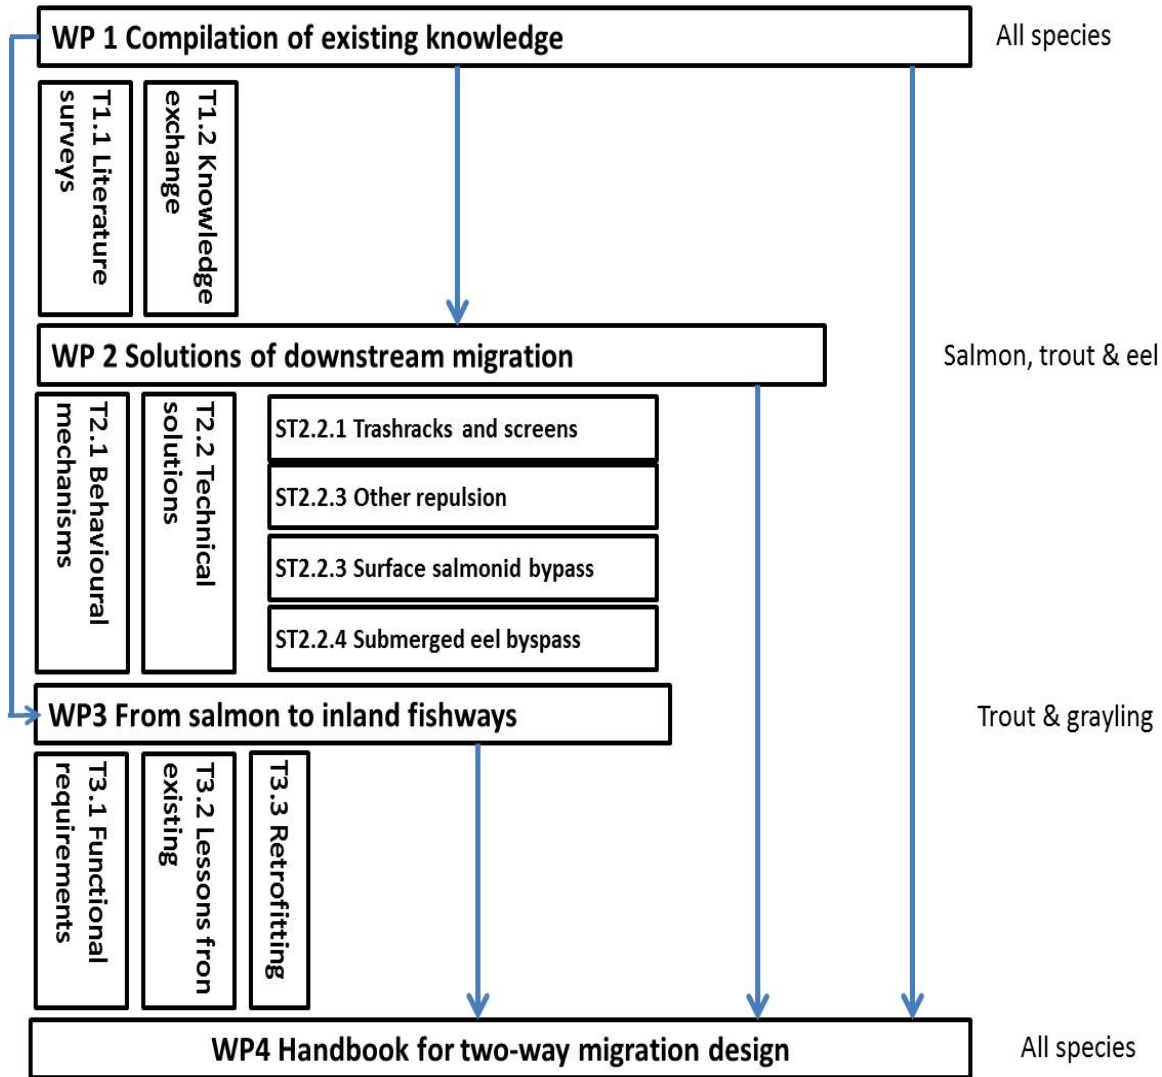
WP 1 Compilation of existing knowledge

All species

T1.1 Literature surveys

T1.2 Knowledge exchange

WP 2 Solutions of downstream migration

Salmon, trout & eel

T2.1 Behavioural mechanisms

T2.2 Technical solutions

ST2.2.1 Trashracks and screens

ST2.2.3 Other repulsion

ST2.2.3 Surface salmonid bypass

ST2.2.4 Submerged eel byspass

WP3 From salmon to inland fishways

Trout & grayling

T3.1 Functional requirements

T3.2 Lessons fron existing

T3.3 Retrofitting

WP4 Handbook for two-way migration design

All species